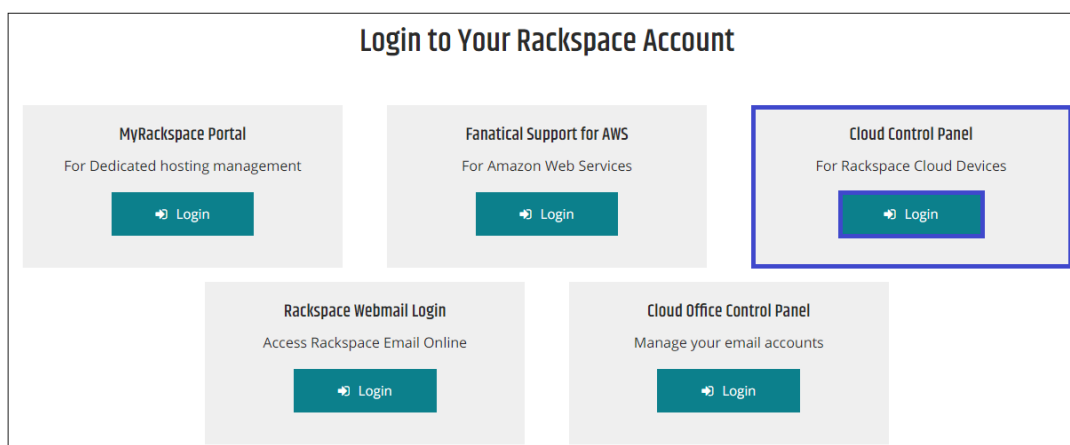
Login to Your Rackspace Account

MyRackspace Portal

For Dedicated hosting management

Login

Fanatical Support for AWS

For Amazon Web Services

Login

Cloud Control Panel

For Rackspace Cloud Devices

Login

Rackspace Webmail Login

Access Rackspace Email Online

Login

Cloud Office Control Panel

Manage your email accounts

Login